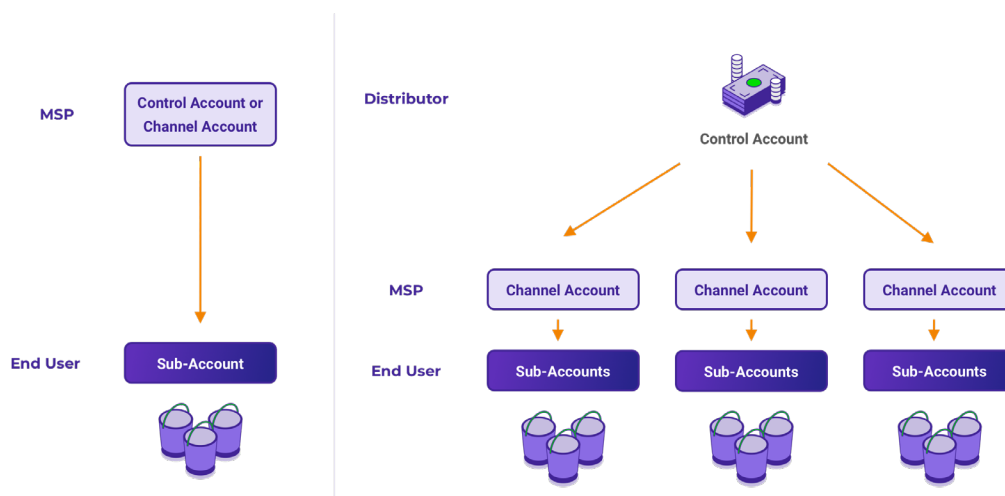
MSP

Control Account or Channel Account

End User

Sub-Account

Distributor

Control Account

MSP

Channel Account

Channel Account

Channel Account

End User

Sub-Accounts

Sub-Accounts

Sub-Accounts